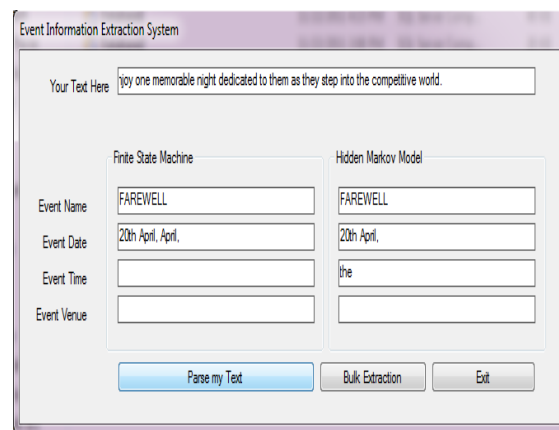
Event Information Extraction System

Your Text Here njoy one memorable night dedicated to them as they step into the competitive world.

Finite State Machine

Hidden Markov Model

Event Name FAREWELL FAREWELL

Event Date 20th April, April, 20th April,

Event Time the

Event Venue

Parse my Text

Bulk Extraction

Exit